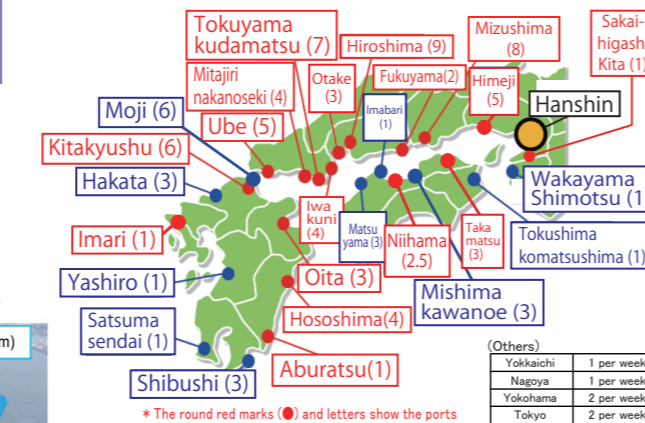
Tokuyama kudamatsu (7)

Hiroshima (9)

Mizushima (8)

Sakai-higashi Kita (1)

Mitajiri nakanoseki (4)

Otake (3)

Fukuyama(2)

Himeji (5)

Hanshin

Imabari (1)

Moji (6)

Ube (5)

Kitakyushu (6)

Hakata (3)

Wakayama Shimotsu (1)

Iwa kuni (4)

Matsu yama (3)

Niihama (2.5)

Taka matsu (3)

Tokushima komatsushima (1)

Imari (1)

Yashiro (1)

Oita (3)

Mishima kawanoe (3)

Satsuma sendai (1)

Hososhima(4)

Aburatsu(1)

Shibushi (3)

m)

(Others)

| Yokkaichi | 1 per week |
|---|---|
| Nagoya | 1 per week |
| Yokohama | 2 per week |
| Tokyo | 2 per week |

＊The round red marks (●) and letters show the ports